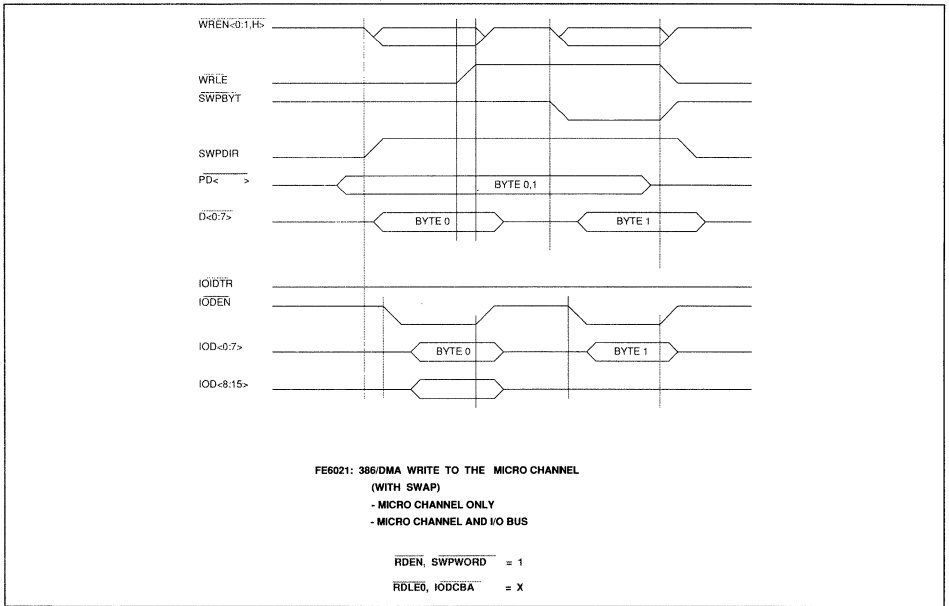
$\overline{WREN}$<0:1,H>

$\overline{WRLE}$

$\overline{SWPBYT}$

SWPDIR

$\overline{PD}$< >

BYTE 0,1

$\overline{D}$<0:7>

BYTE 0

BYTE 1

IOIDTR

$\overline{IODEN}$

IOD<0:7>

BYTE 0

BYTE 1

IOD<8:15>

FE6021: 386/DMA WRITE TO THE MICRO CHANNEL

(WITH SWAP)

- MICRO CHANNEL ONLY

- MICRO CHANNEL AND I/O BUS

$\overline{RDEN}$, $\overline{SWPWORD}$ = 1

$\overline{RDLE0}$, $\overline{IODCBA}$ = X